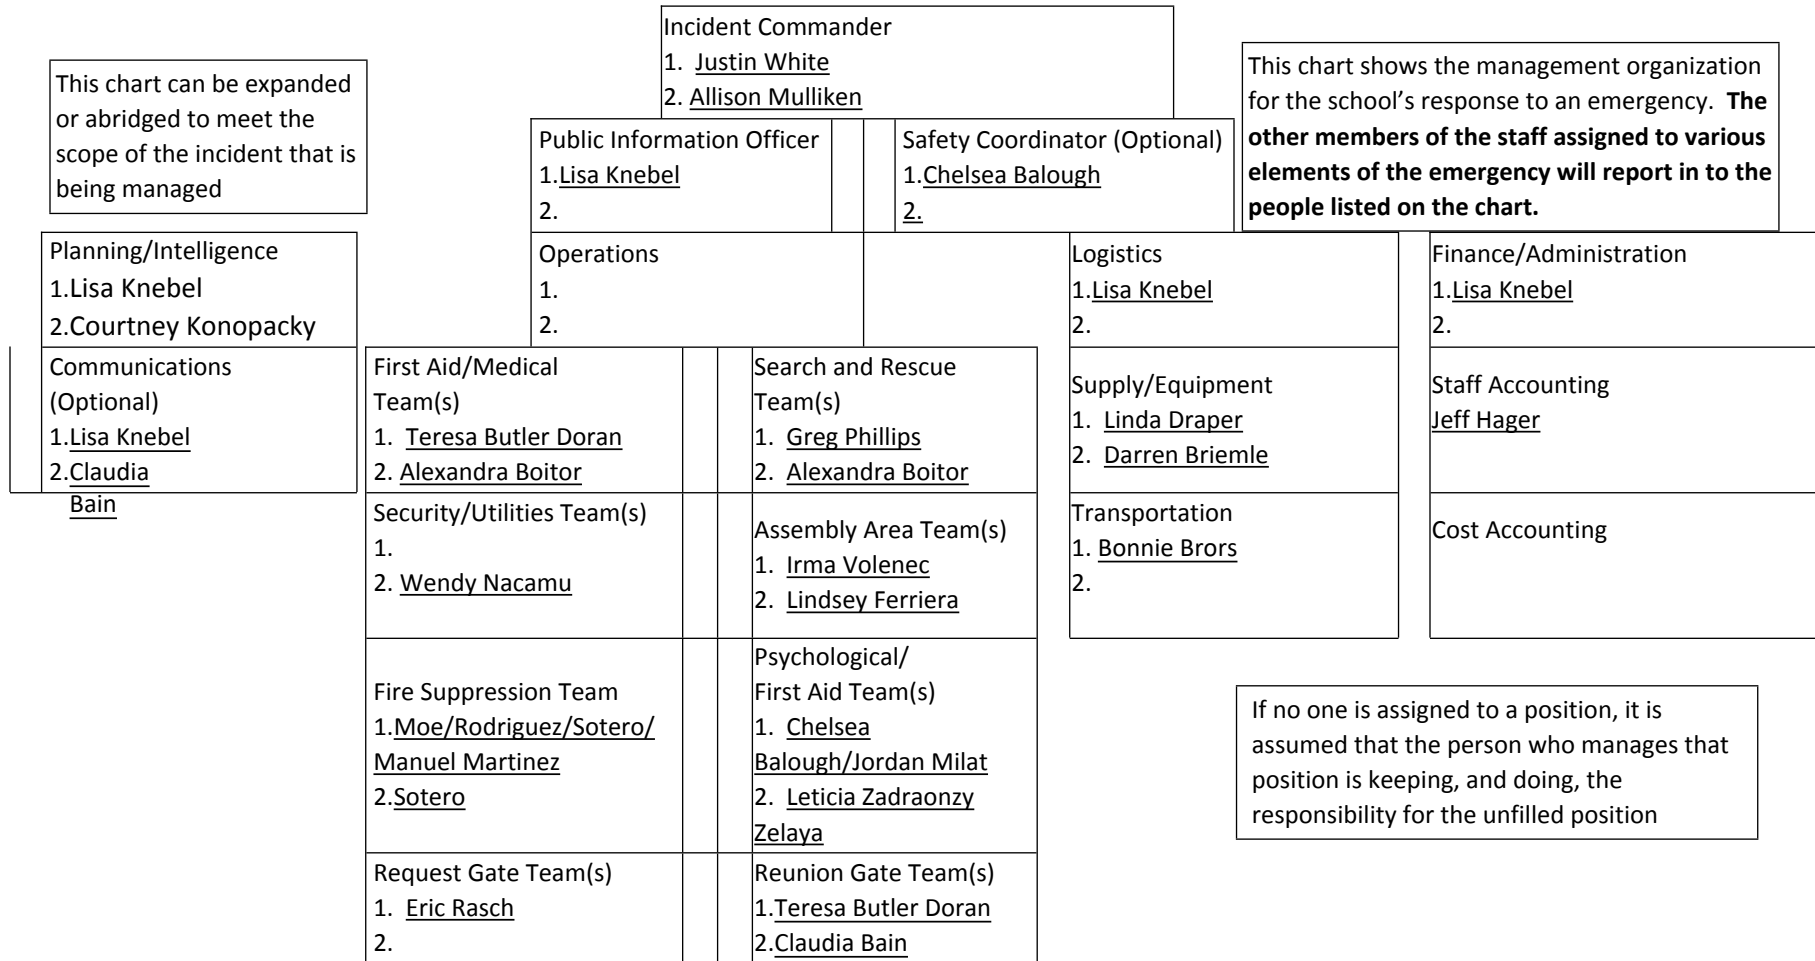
Incident Commander
1. Justin White
2. Allison Mulliken

This chart can be expanded or abridged to meet the scope of the incident that is being managed

This chart shows the management organization for the school's response to an emergency. **The other members of the staff assigned to various elements of the emergency will report in to the people listed on the chart.**

Public Information Officer
1.Lisa Knebel
2.

Safety Coordinator (Optional)
1.Chelsea Balough
2.

Planning/Intelligence
1.Lisa Knebel
2.Courtney Konopacky

Communications (Optional)
1.Lisa Knebel
2.Claudia Bain

Operations
1.
2.

Logistics
1.Lisa Knebel
2.

Finance/Administration
1.Lisa Knebel
2.

First Aid/Medical Team(s)
1. Teresa Butler Doran
2. Alexandra Boitor

Search and Rescue Team(s)
1. Greg Phillips
2. Alexandra Boitor

Supply/Equipment
1. Linda Draper
2. Darren Briemle

Staff Accounting
Jeff Hager

Security/Utilities Team(s)
1.
2. Wendy Nacamu

Assembly Area Team(s)
1. Irma Volenec
2. Lindsey Ferriera

Transportation
1. Bonnie Brors
2.

Cost Accounting

Fire Suppression Team
1.Moe/Rodriguez/Sotero/ Manuel Martinez
2.Sotero

Psychological/ First Aid Team(s)
1. Chelsea Balough/Jordan Milat
2. Leticia Zadraonzy Zelaya

If no one is assigned to a position, it is assumed that the person who manages that position is keeping, and doing, the responsibility for the unfilled position

Request Gate Team(s)
1. Eric Rasch
2.

Reunion Gate Team(s)
1.Teresa Butler Doran
2.Claudia Bain